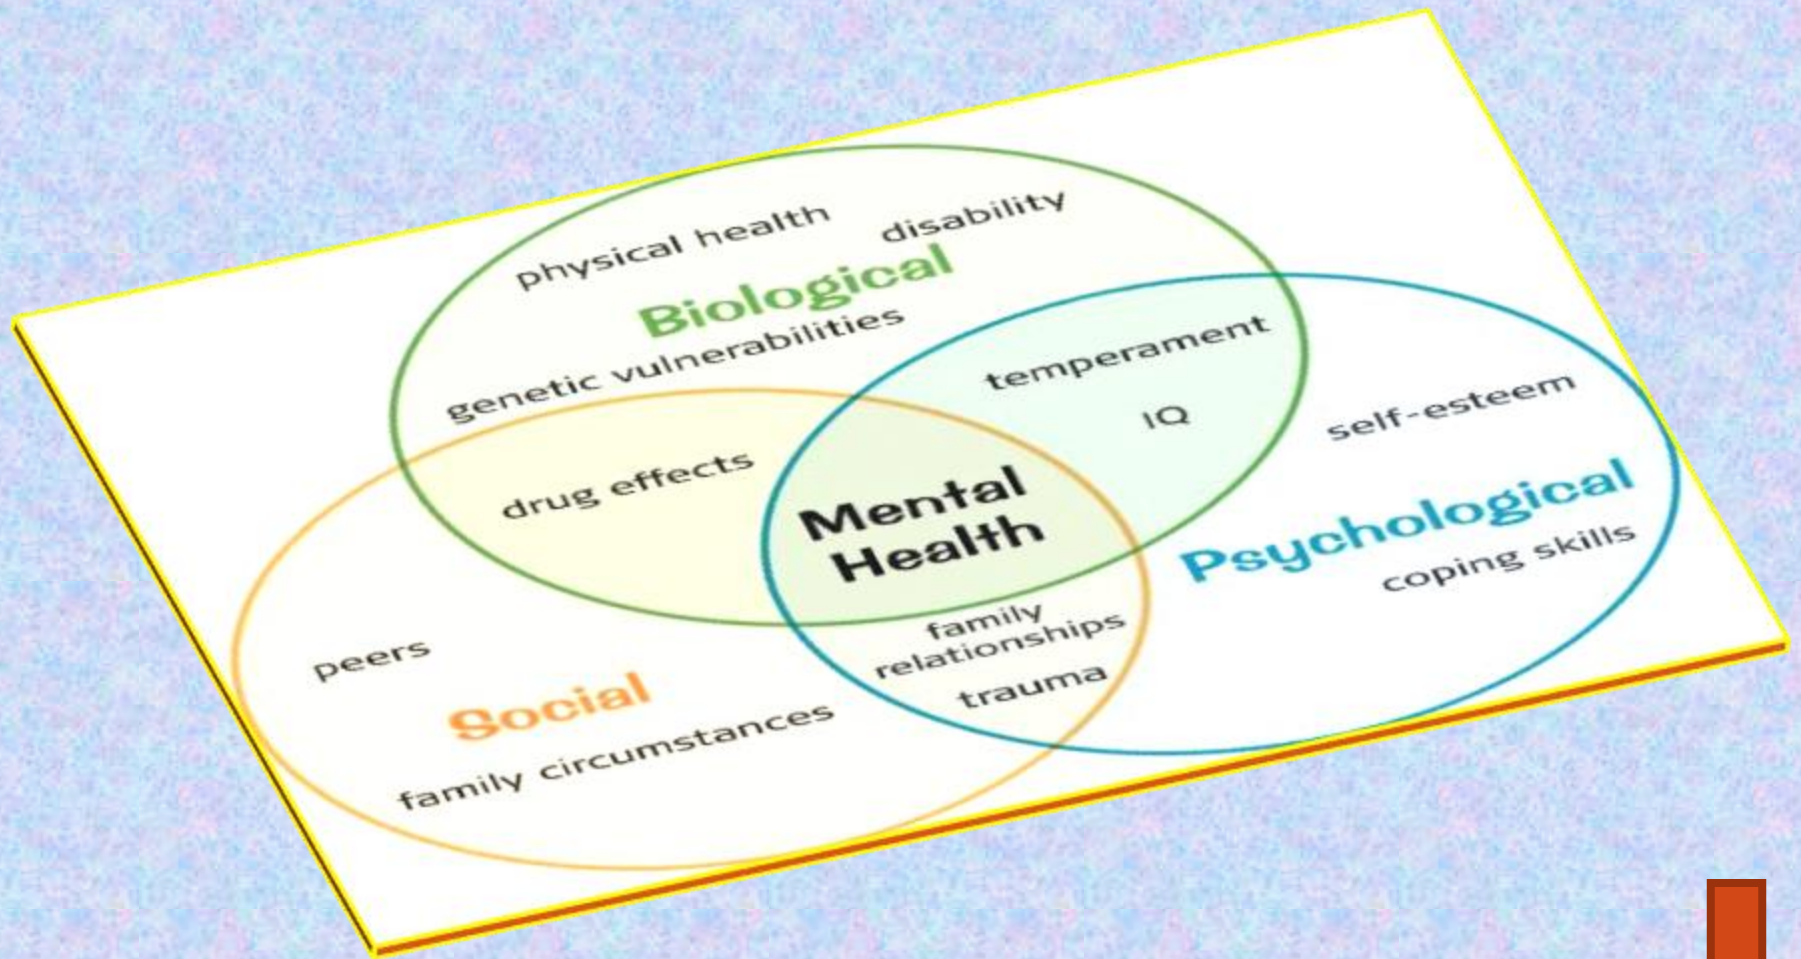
physical health
disability
Biological
genetic vulnerabilities
temperament
IQ
self-esteem
drug effects
Mental Health
Psychological
coping skills
peers
family relationships
trauma
Social
family circumstances